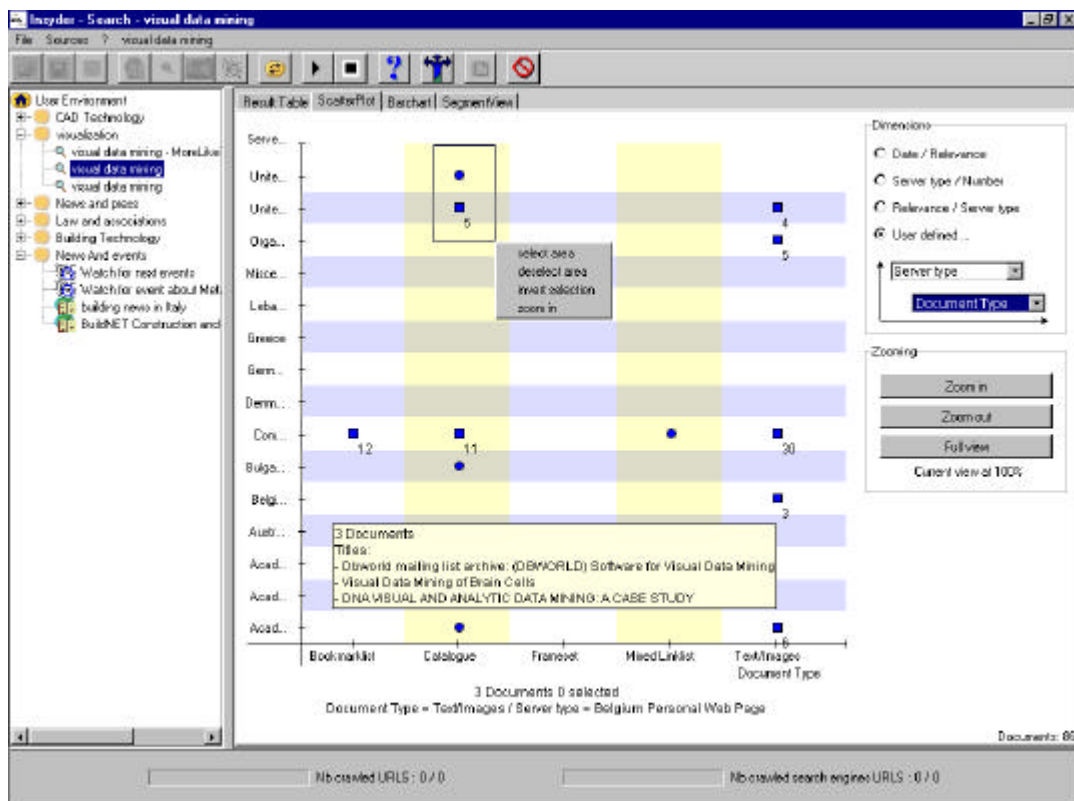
Insyder - Search - visual data mining

File Sources ? visual data mining

User Environment
CAD Technology
visualization
visual data mining - MoreLike
visual data mining
visual data mining
News and press
Law and associations
Building Technology
News And events
Watch for next events
Watch for event about Met
building news in Italy
BuildNET Construction and

Result Table ScatterPlot Barchart SegmentView

Serve...
Unite...
Unite...
Orga...
Misce...
Leba...
Greece
Germ...
Denm...
Com...
Bulga...
Belgi...
Austr...
Acad...
Acad...
Acad...

5
4
5
12
11
30
3
6

select area
deselect area
invert selection
zoom in

3 Documents
Titles:
- Dbworld mailing list archive: (DBWORLD) Software for Visual Data Mining
- Visual Data Mining of Brain Cells
- DNA VISUAL AND ANALYTIC DATA MINING: A CASE STUDY

Bookmarklist Catalogue Frameset Mixed Linklist Text/Images
Document Type

3 Documents 0 selected
Document Type = Text/Images / Server type = Belgium Personal Web Page

Dimensions
Date / Relevance
Server type / Number
Relevance / Server type
User defined ...
Server type
Document Type

Zooming
Zoom in
Zoom out
Full view
Current view at 100%

Documents: 86

Nb crawled URLS : 0 / 0
Nb crawled search engines URLS : 0 / 0